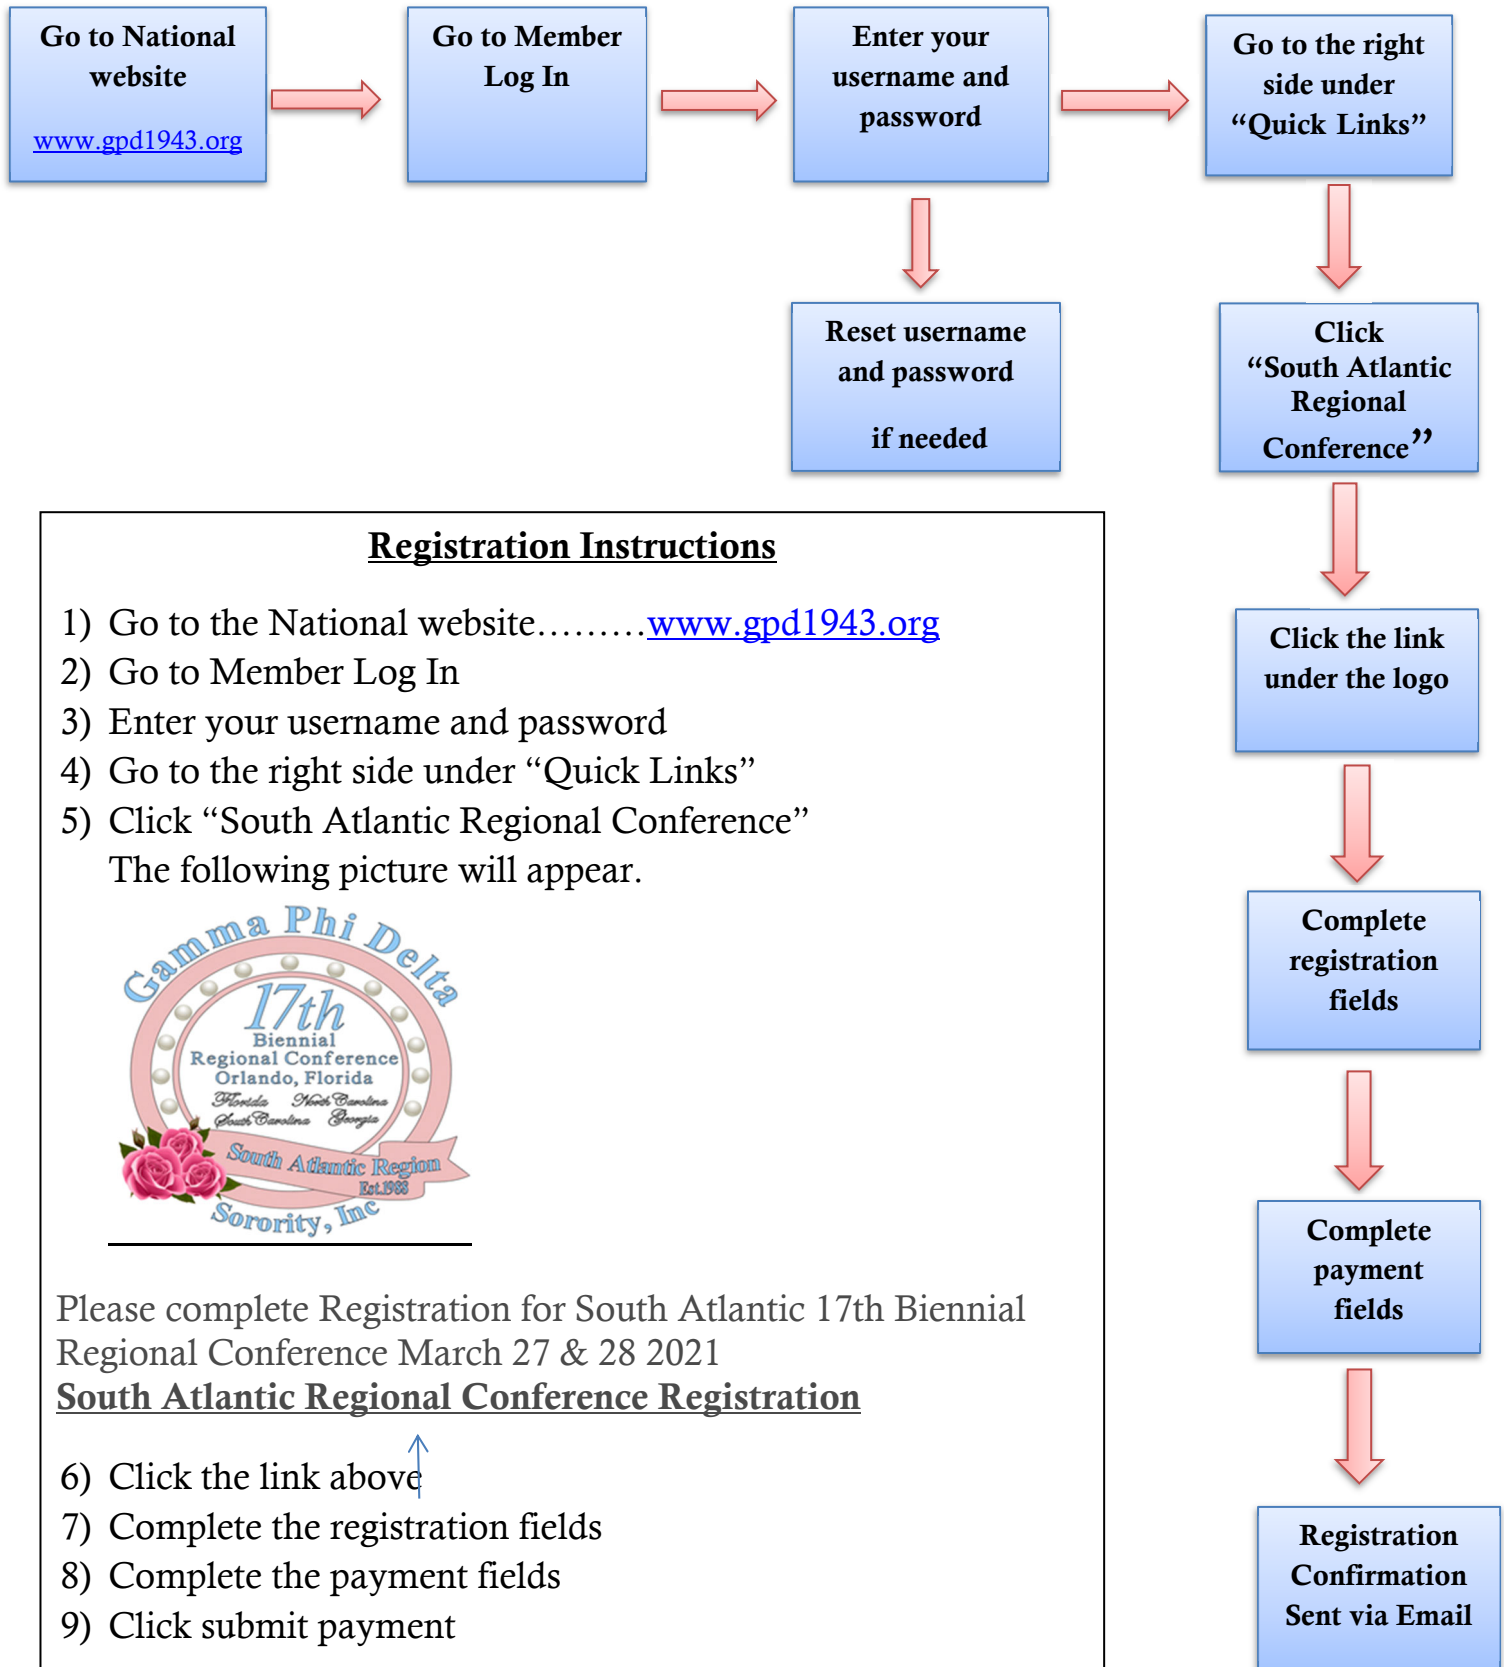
Go to National website

www.gpd1943.org

Go to Member Log In

Enter your username and password

Go to the right side under “Quick Links”

Reset username and password

if needed

Click “South Atlantic Regional Conference”

Click the link under the logo

Complete registration fields

Complete payment fields

Registration Confirmation Sent via Email

Registration Instructions

1) Go to the National website………www.gpd1943.org
2) Go to Member Log In
3) Enter your username and password
4) Go to the right side under “Quick Links”
5) Click “South Atlantic Regional Conference”
The following picture will appear.

Gamma Phi Delta
17th
Biennial
Regional Conference
Orlando, Florida
Florida North Carolina
South Carolina Georgia
South Atlantic Region
Est.1988
Sorority, Inc

Please complete Registration for South Atlantic 17th Biennial Regional Conference March 27 & 28 2021
South Atlantic Regional Conference Registration

6) Click the link above
7) Complete the registration fields
8) Complete the payment fields
9) Click submit payment